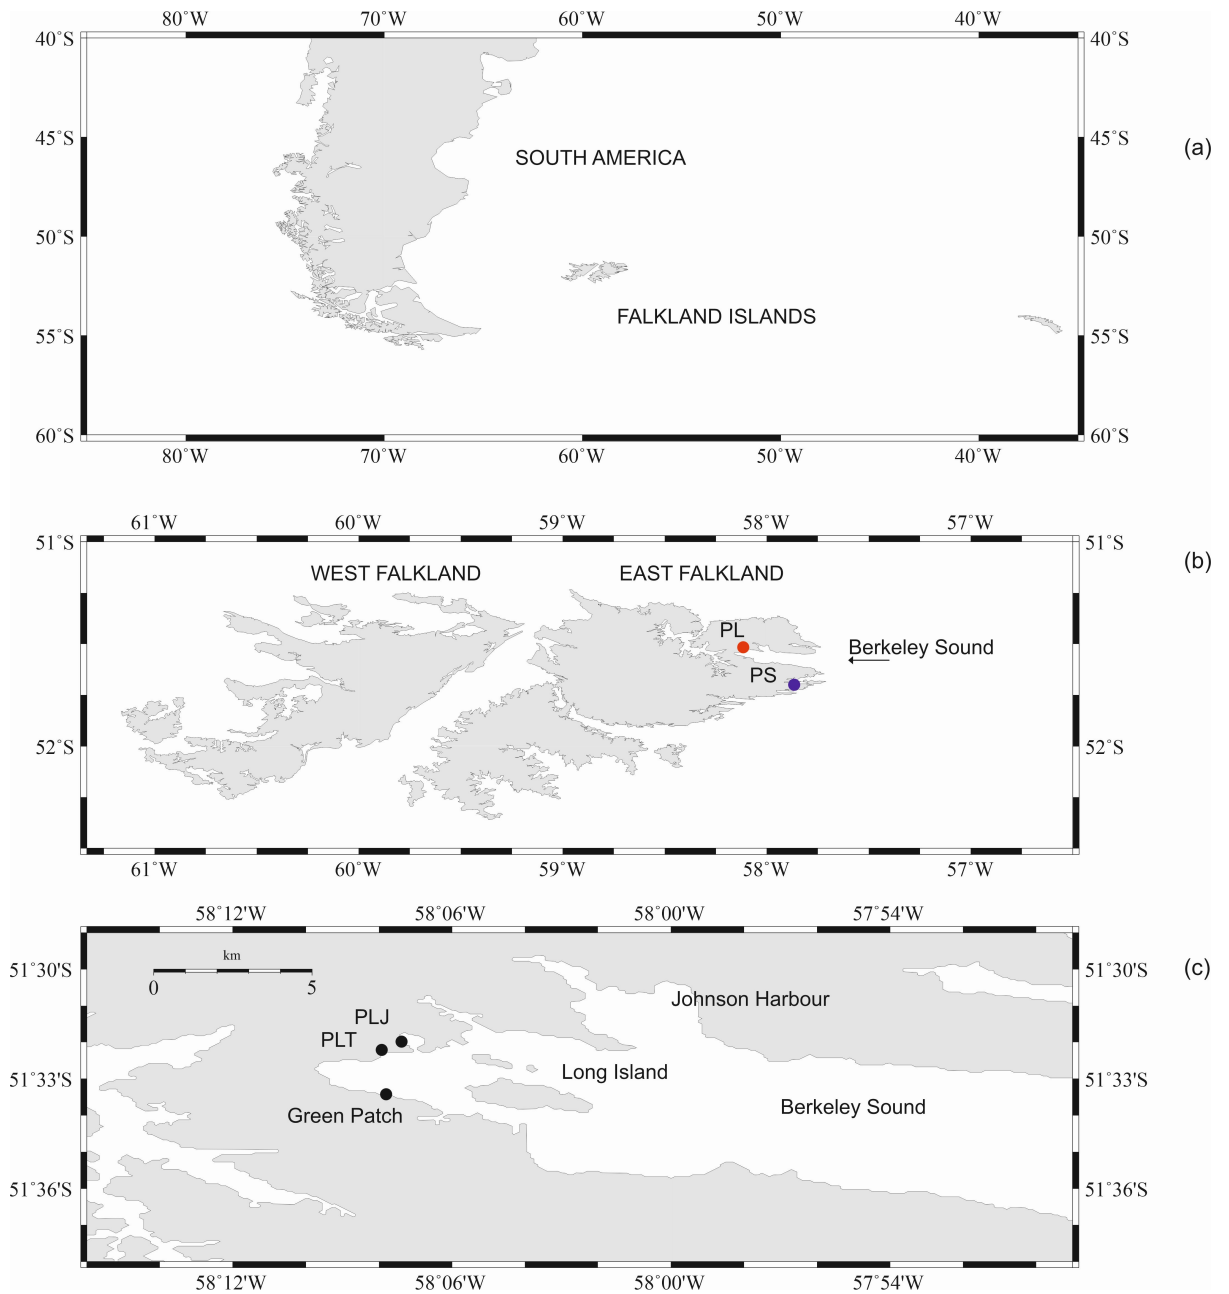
80°W 70°W 60°W 50°W 40°W

40°S 45°S 50°S 55°S 60°S

SOUTH AMERICA

FALKLAND ISLANDS

40°S 45°S 50°S 55°S 60°S

(a)

80°W 70°W 60°W 50°W 40°W

61°W 60°W 59°W 58°W 57°W

51°S 52°S

WEST FALKLAND

EAST FALKLAND

PL

Berkeley Sound

PS

51°S 52°S

(b)

61°W 60°W 59°W 58°W 57°W

58°12'W 58°06'W 58°00'W 57°54'W

51°30'S 51°33'S 51°36'S

km
0 5

PLJ
PLT

Johnson Harbour

Long Island

Green Patch

Berkeley Sound

51°30'S 51°33'S 51°36'S

(c)

58°12'W 58°06'W 58°00'W 57°54'W